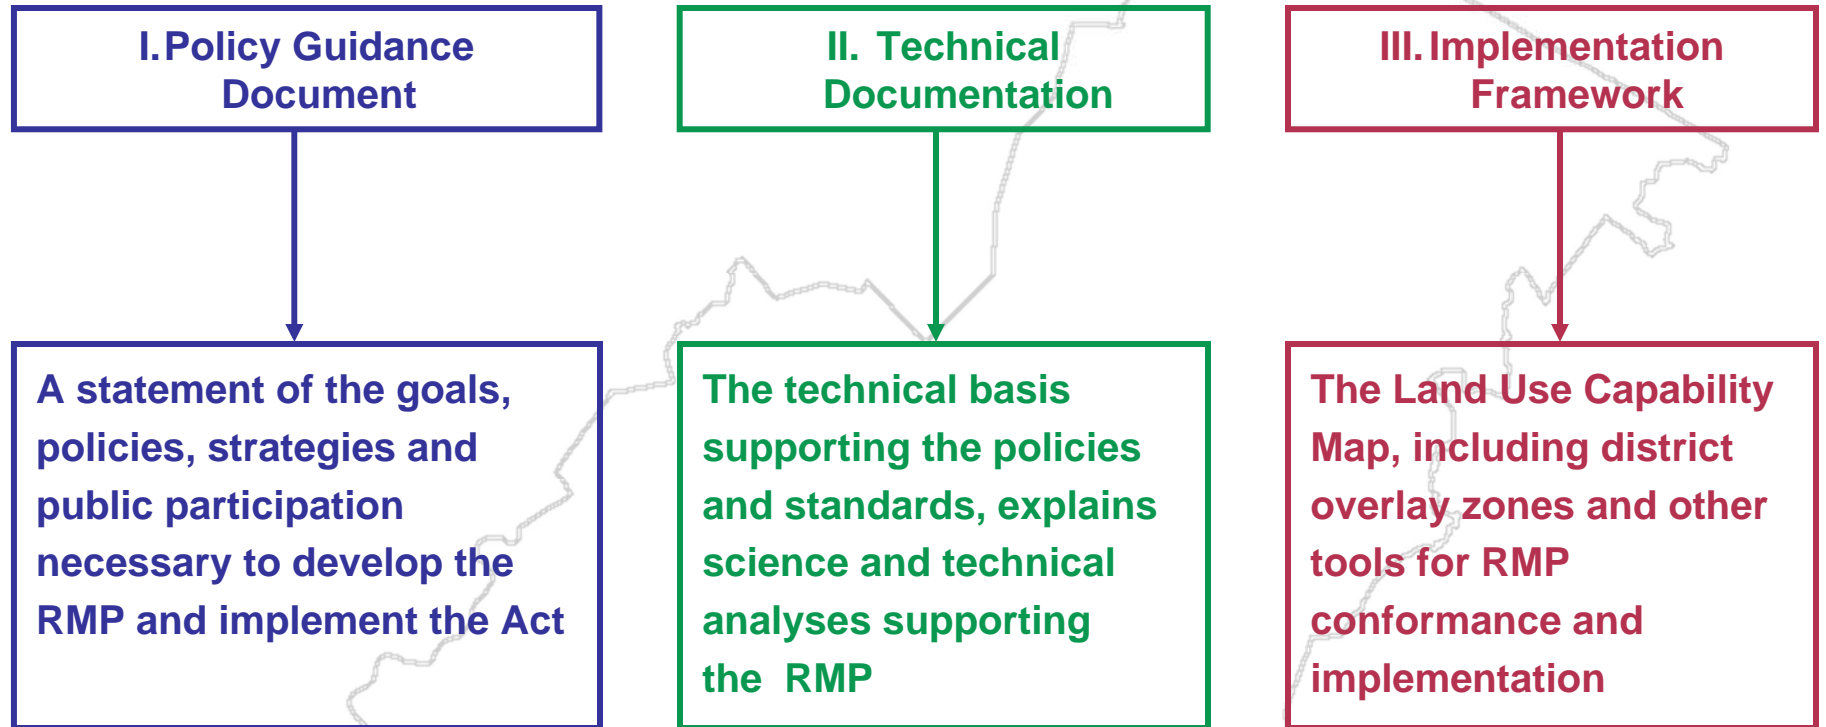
I. Policy Guidance Document

II. Technical Documentation

III. Implementation Framework

A statement of the goals, policies, strategies and public participation necessary to develop the RMP and implement the Act

The technical basis supporting the policies and standards, explains science and technical analyses supporting the RMP

The Land Use Capability Map, including district overlay zones and other tools for RMP conformance and implementation